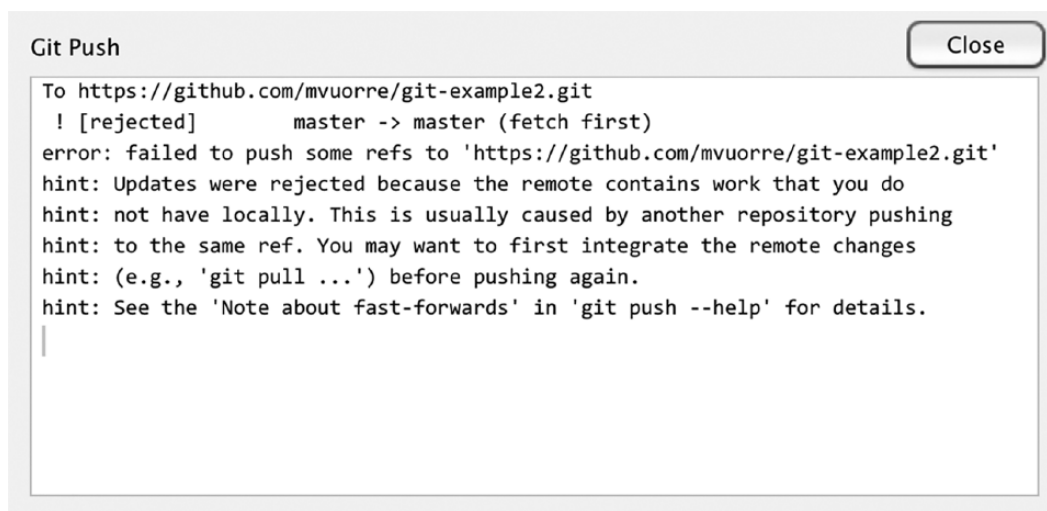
Git Push

Close

To https://github.com/mvuorre/git-example2.git
 ! [rejected]        master -> master (fetch first)
error: failed to push some refs to 'https://github.com/mvuorre/git-example2.git'
hint: Updates were rejected because the remote contains work that you do
hint: not have locally. This is usually caused by another repository pushing
hint: to the same ref. You may want to first integrate the remote changes
hint: (e.g., 'git pull ...') before pushing again.
hint: See the 'Note about fast-forwards' in 'git push --help' for details.